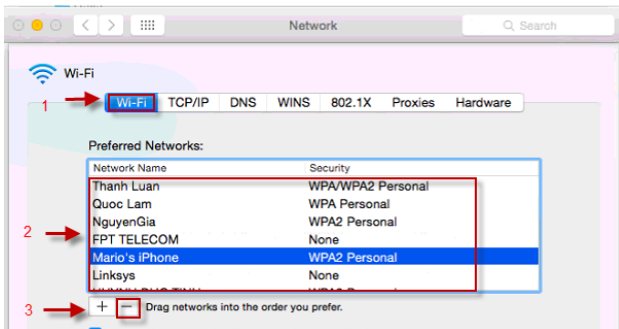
Network

Search

Wi-Fi

1

Wi-Fi | TCP/IP | DNS | WINS | 802.1X | Proxies | Hardware

Preferred Networks:

| Network Name | Security |
|---|---|
| Thanh Luan | WPA/WPA2 Personal |
| Quoc Lam | WPA Personal |
| NguyenGia | WPA2 Personal |
| FPT TELECOM | None |
| Mario's iPhone | WPA2 Personal |
| Linksys | None |
| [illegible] | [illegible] |

2

3

+ − Drag networks into the order you prefer.